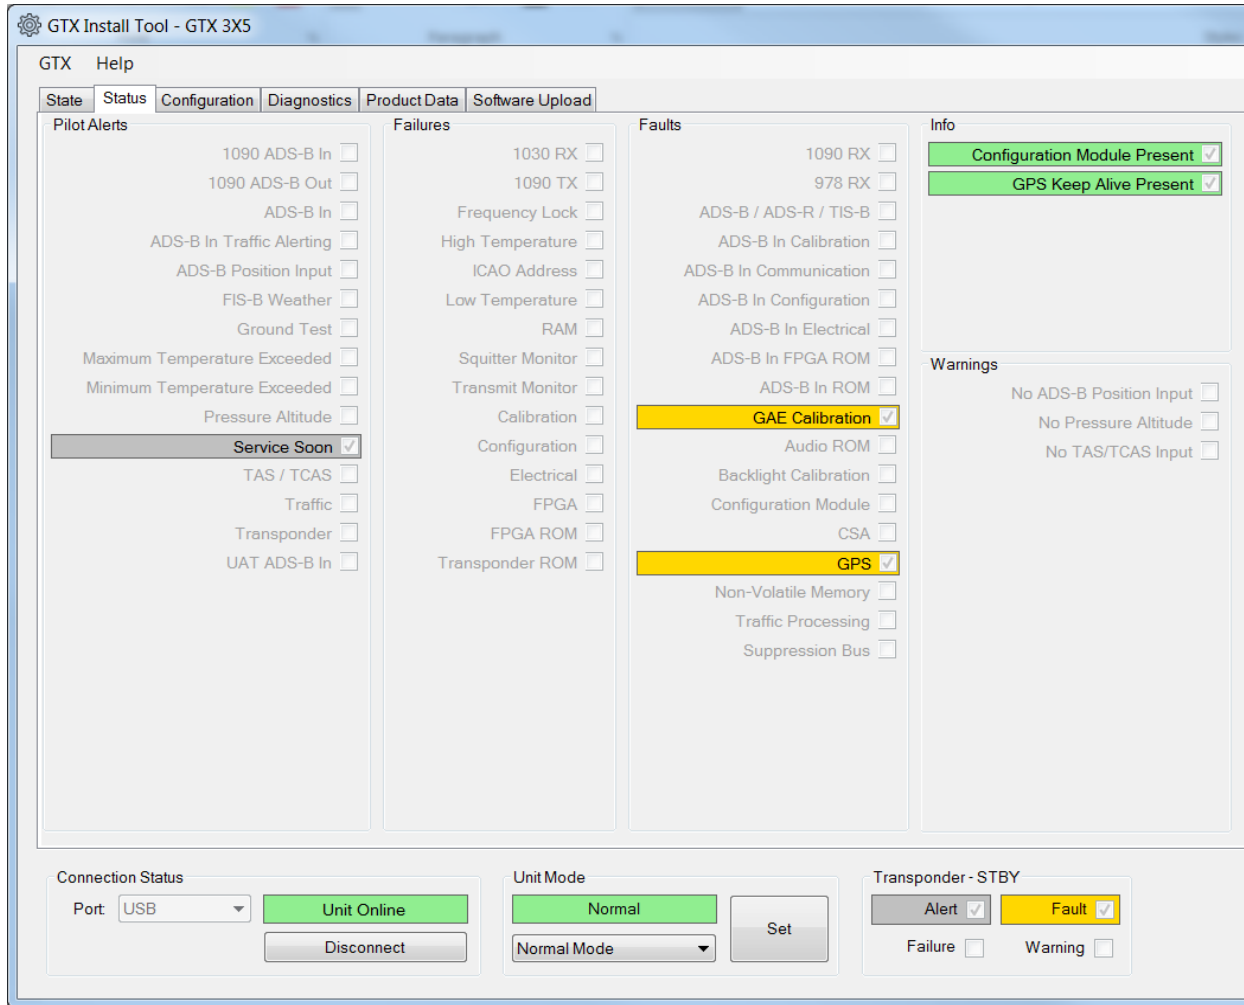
GTX Install Tool - GTX 3X5

GTX Help

State Status Configuration Diagnostics Product Data Software Upload

Pilot Alerts
1090 ADS-B In
1090 ADS-B Out
ADS-B In
ADS-B In Traffic Alerting
ADS-B Position Input
FIS-B Weather
Ground Test
Maximum Temperature Exceeded
Minimum Temperature Exceeded
Pressure Altitude
Service Soon
TAS / TCAS
Traffic
Transponder
UAT ADS-B In

Failures
1030 RX
1090 TX
Frequency Lock
High Temperature
ICAO Address
Low Temperature
RAM
Squitter Monitor
Transmit Monitor
Calibration
Configuration
Electrical
FPGA
FPGA ROM
Transponder ROM

Faults
1090 RX
978 RX
ADS-B / ADS-R / TIS-B
ADS-B In Calibration
ADS-B In Communication
ADS-B In Configuration
ADS-B In Electrical
ADS-B In FPGA ROM
ADS-B In ROM
GAE Calibration
Audio ROM
Backlight Calibration
Configuration Module
CSA
GPS
Non-Volatile Memory
Traffic Processing
Suppression Bus

Info
Configuration Module Present
GPS Keep Alive Present

Warnings
No ADS-B Position Input
No Pressure Altitude
No TAS/TCAS Input

Connection Status
Port USB
Unit Online
Disconnect

Unit Mode
Normal
Normal Mode
Set

Transponder - STBY
Alert
Fault
Failure
Warning